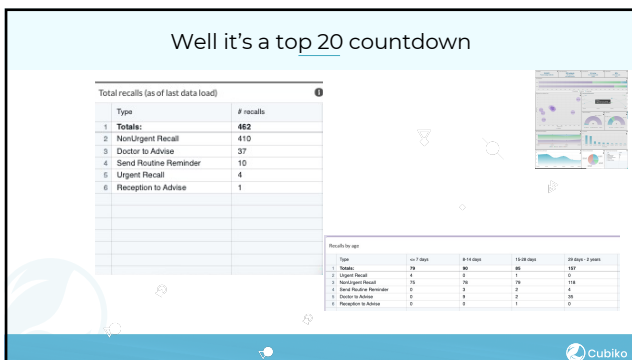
Well it's a top 20 countdown

Total recalls (as of last data load)

| | Type | # recalls |
|---|---|---|
| 1 | Totals: | 462 |
| 2 | NonUrgent Recall | 410 |
| 3 | Doctor to Advise | 37 |
| 4 | Send Routine Reminder | 10 |
| 5 | Urgent Recall | 4 |
| 6 | Reception to Advise | 1 |

Recalls by age

| | Type | <= 7 days | 8-14 days | 15-28 days | 29 days - 2 years |
|---|---|---|---|---|---|
| 1 | Totals: | 79 | 90 | 85 | 137 |
| 2 | Urgent Recall | 4 | 0 | 1 | 0 |
| 3 | NonUrgent Recall | 75 | 76 | 79 | 116 |
| 4 | Send Routine Reminder | 0 | 3 | 2 | 4 |
| 5 | Doctor to Advise | 0 | 9 | 2 | 20 |
| 6 | Reception to Advise | 0 | 0 | 1 | 0 |

Cubiko